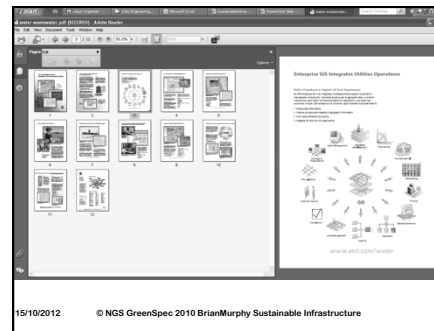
water-wastewater.pdf (SECURED) - Adobe Reader

File Edit View Document Tools Window Help

Pages

Options

1 2 3 4 5

6 7 8 9 10

11 12

Enterprise GIS Integrates Utilities Operations

GIS

www.esri.com/water

15/10/2012 © NGS GreenSpec 2010 BrianMurphy Sustainable Infrastructure